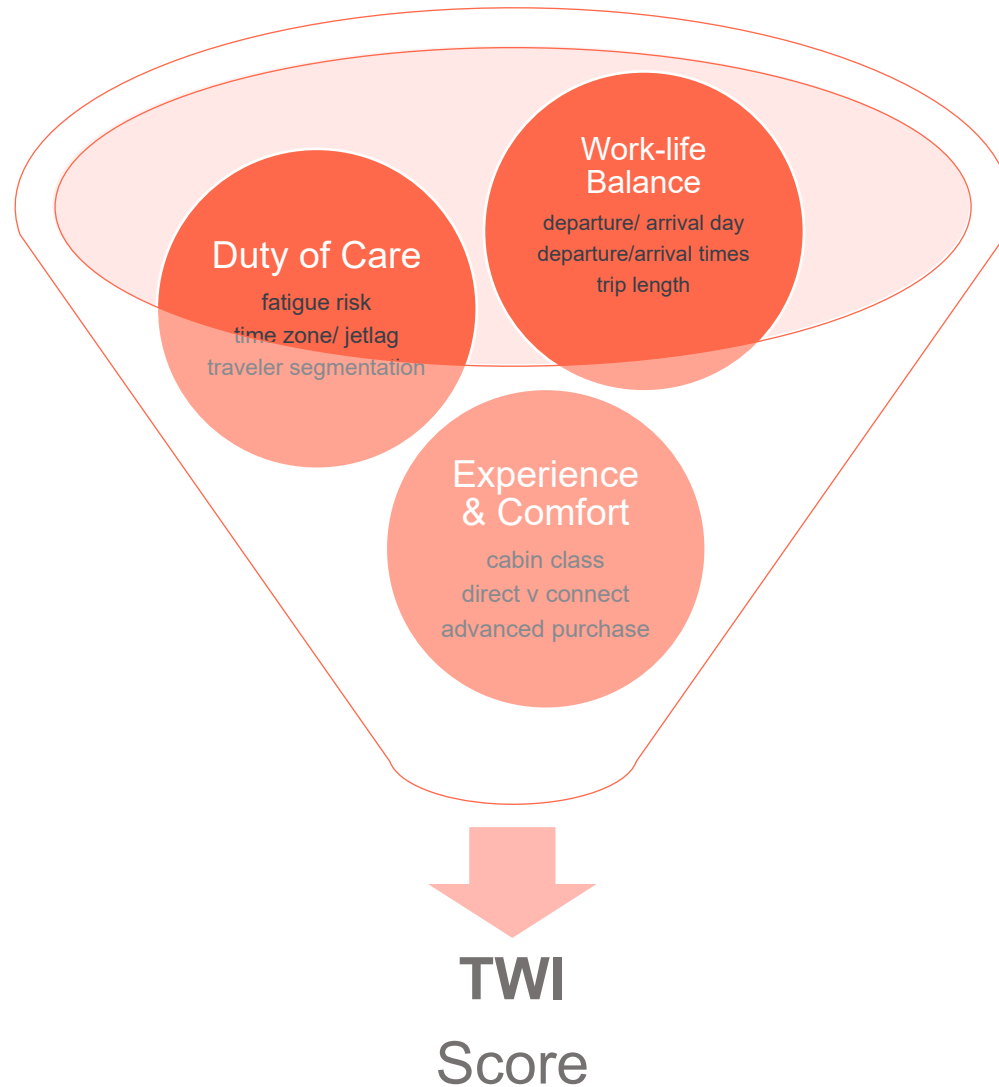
Work-life Balance
departure/ arrival day
departure/arrival times
trip length

Duty of Care
fatigue risk
time zone/ jetlag
traveler segmentation

Experience & Comfort
cabin class
direct v connect
advanced purchase

TWI
Score